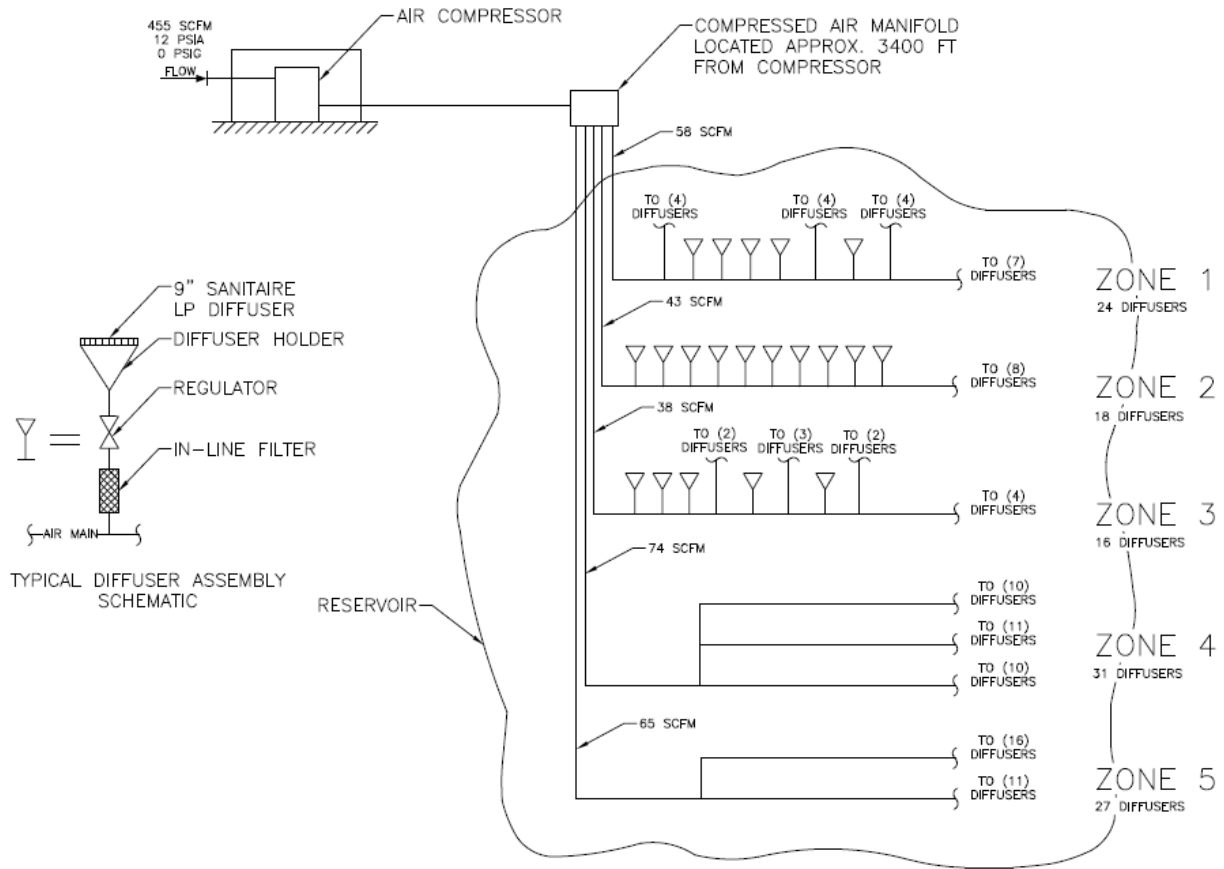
455 SCFM
12 PSIA
0 PSIG
FLOW

AIR COMPRESSOR

COMPRESSED AIR MANIFOLD LOCATED APPROX. 3400 FT FROM COMPRESSOR

58 SCFM

TO (4) DIFFUSERS

TO (4) DIFFUSERS

TO (4) DIFFUSERS

TO (7) DIFFUSERS

ZONE 1
24 DIFFUSERS

43 SCFM

TO (8) DIFFUSERS

ZONE 2
18 DIFFUSERS

38 SCFM

TO (2) DIFFUSERS

TO (3) DIFFUSERS

TO (2) DIFFUSERS

TO (4) DIFFUSERS

ZONE 3
16 DIFFUSERS

74 SCFM

TO (10) DIFFUSERS

TO (11) DIFFUSERS

TO (10) DIFFUSERS

ZONE 4
31 DIFFUSERS

65 SCFM

TO (16) DIFFUSERS

TO (11) DIFFUSERS

ZONE 5
27 DIFFUSERS

RESERVOIR

9" SANITAIRE LP DIFFUSER

DIFFUSER HOLDER

REGULATOR

IN-LINE FILTER

AIR MAIN

TYPICAL DIFFUSER ASSEMBLY SCHEMATIC